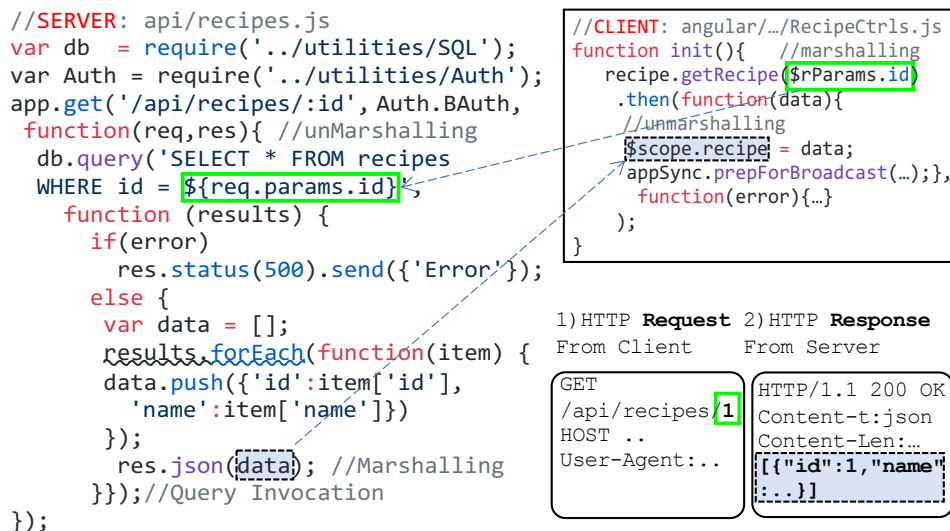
//SERVER: api/recipes.js
var db  = require('../utilities/SQL');
var Auth = require('../utilities/Auth');
app.get('/api/recipes/:id', Auth.BAuth,
 function(req,res){ //unMarshalling
  db.query('SELECT * FROM recipes
  WHERE id = ${req.params.id}',
    function (results) {
      if(error)
        res.status(500).send({'Error'});
      else {
       var data = [];
       results.forEach(function(item) {
       data.push({'id':item['id'],
         'name':item['name']})
       });
        res.json(data); //Marshalling
     }});//Query Invocation
});

//CLIENT: angular/…/RecipeCtrls.js
function init(){   //marshalling
   recipe.getRecipe($rParams.id)
    .then(function(data){
     //unmarshalling
     $scope.recipe = data;
     appSync.prepForBroadcast(…);},
      function(error){…}
    );
}

1)HTTP Request From Client
GET
/api/recipes/1
HOST ..
User-Agent:..

2)HTTP Response From Server
HTTP/1.1 200 OK
Content-t:json
Content-Len:…
[{"id":1,"name"
:..}]